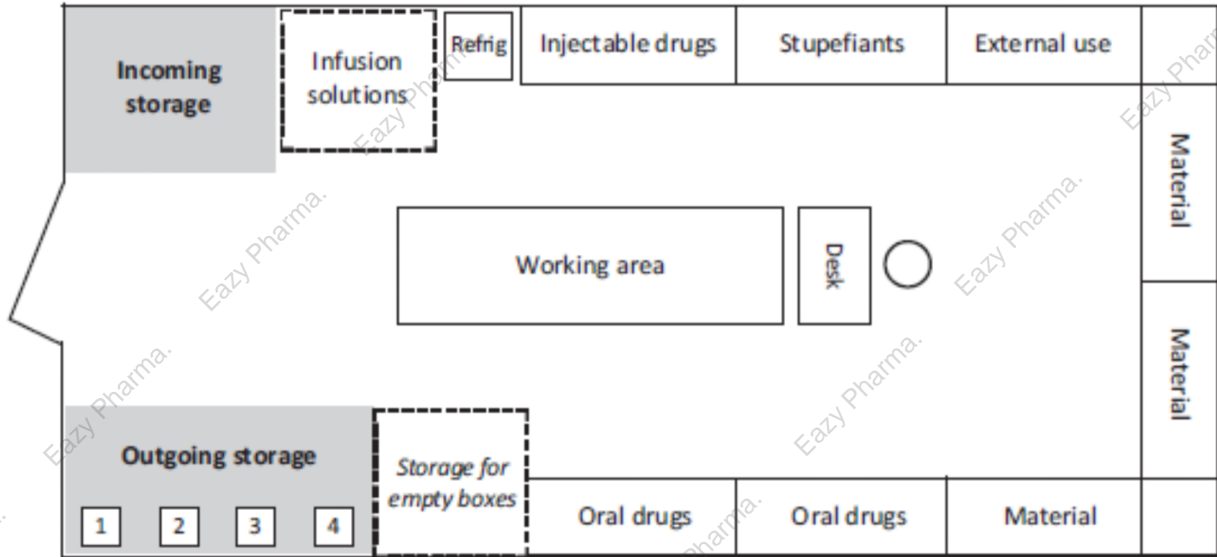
Incoming storage

Infusion solutions

Refrig

Injectable drugs

Stupefiants

External use

Material

Working area

Desk

Material

Outgoing storage

1 2 3 4

Storage for empty boxes

Oral drugs

Oral drugs

Material

Eazy Pharma.